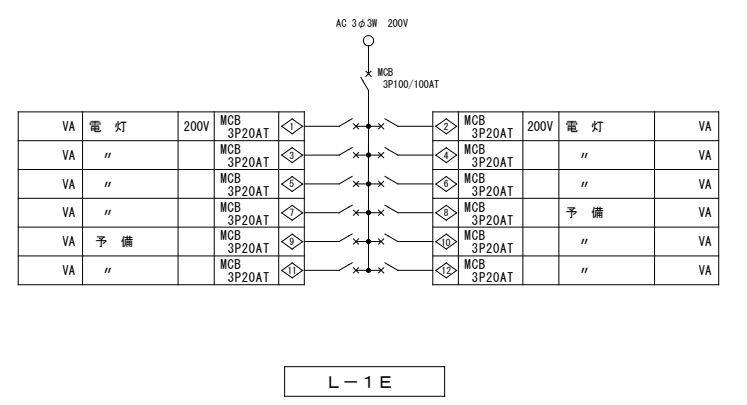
AC 3$\phi$3W 200V

MCB 3P100/100AT

| VA | 電 灯 | 200V | MCB 3P20AT | 1 |
|---|---|---|---|---|
| VA | 〃 | | MCB 3P20AT | 3 |
| VA | 〃 | | MCB 3P20AT | 5 |
| VA | 〃 | | MCB 3P20AT | 7 |
| VA | 予 備 | | MCB 3P20AT | 9 |
| VA | 〃 | | MCB 3P20AT | 11 |

| 2 | MCB 3P20AT | 200V | 電 灯 | VA |
|---|---|---|---|---|
| 4 | MCB 3P20AT | | 〃 | VA |
| 6 | MCB 3P20AT | | 〃 | VA |
| 8 | MCB 3P20AT | | 予 備 | VA |
| 10 | MCB 3P20AT | | 〃 | VA |
| 12 | MCB 3P20AT | | 〃 | VA |

L－1E